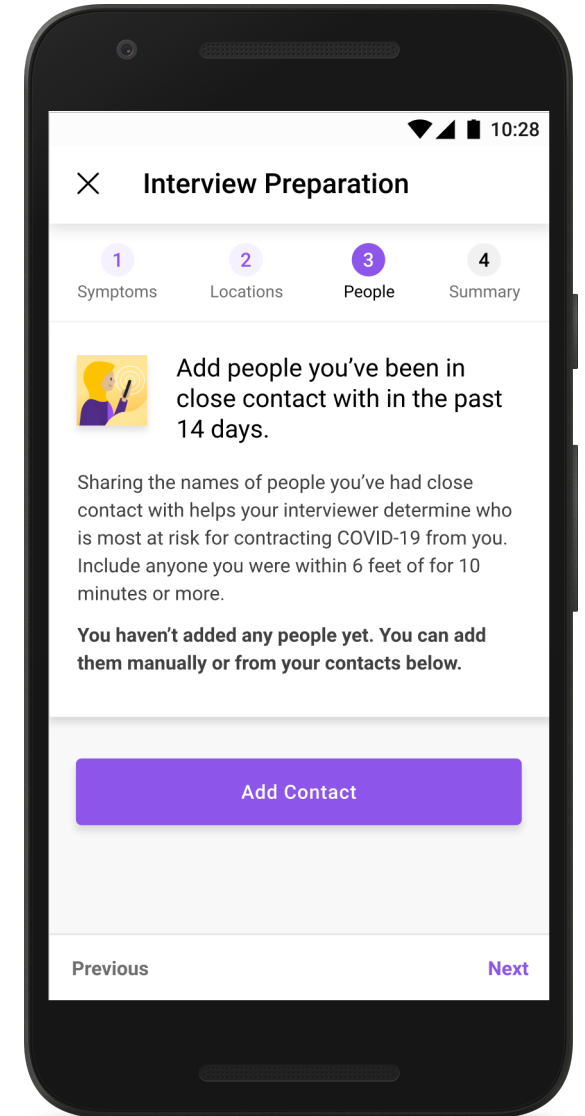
10:28

Interview Preparation

1
Symptoms

2
Locations

3
People

4
Summary

Add people you’ve been in close contact with in the past 14 days.

Sharing the names of people you’ve had close contact with helps your interviewer determine who is most at risk for contracting COVID-19 from you. Include anyone you were within 6 feet of for 10 minutes or more.

**You haven’t added any people yet. You can add them manually or from your contacts below.**

Add Contact

Previous

Next